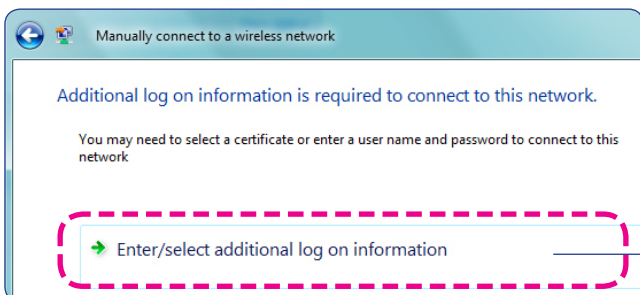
Manually connect to a wireless network

Additional log on information is required to connect to this network.

You may need to select a certificate or enter a user name and password to connect to this network

Enter/select additional log on information